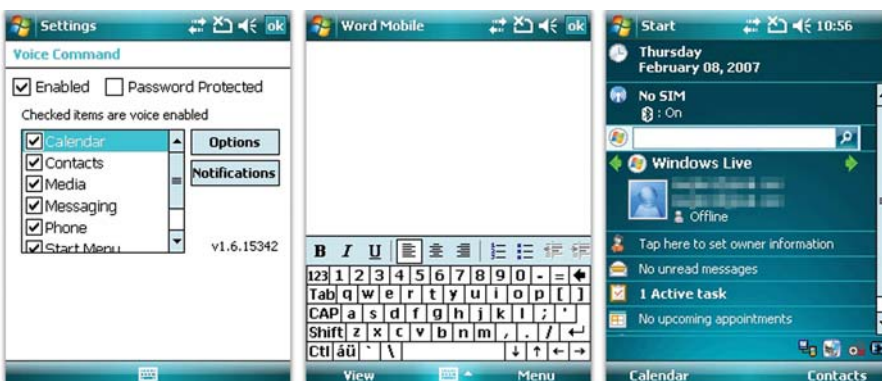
Settings ok
Voice Command
Enabled Password Protected
Checked items are voice enabled
Calendar
Contacts
Media
Messaging
Phone
Start Menu
Options
Notifications
v1.6.15342

Word Mobile ok
B I U
123 1 2 3 4 5 6 7 8 9 0 - =
Tab q w e r t y u i o p [ ]
CAP a s d f g h j k l ; '
Shift z x c v b n m , . /
Ctl áü ` \
View Menu

Start 10:56
Thursday
February 08, 2007
No SIM
: On
Windows Live
Offline
Tap here to set owner information
No unread messages
1 Active task
No upcoming appointments
Calendar Contacts